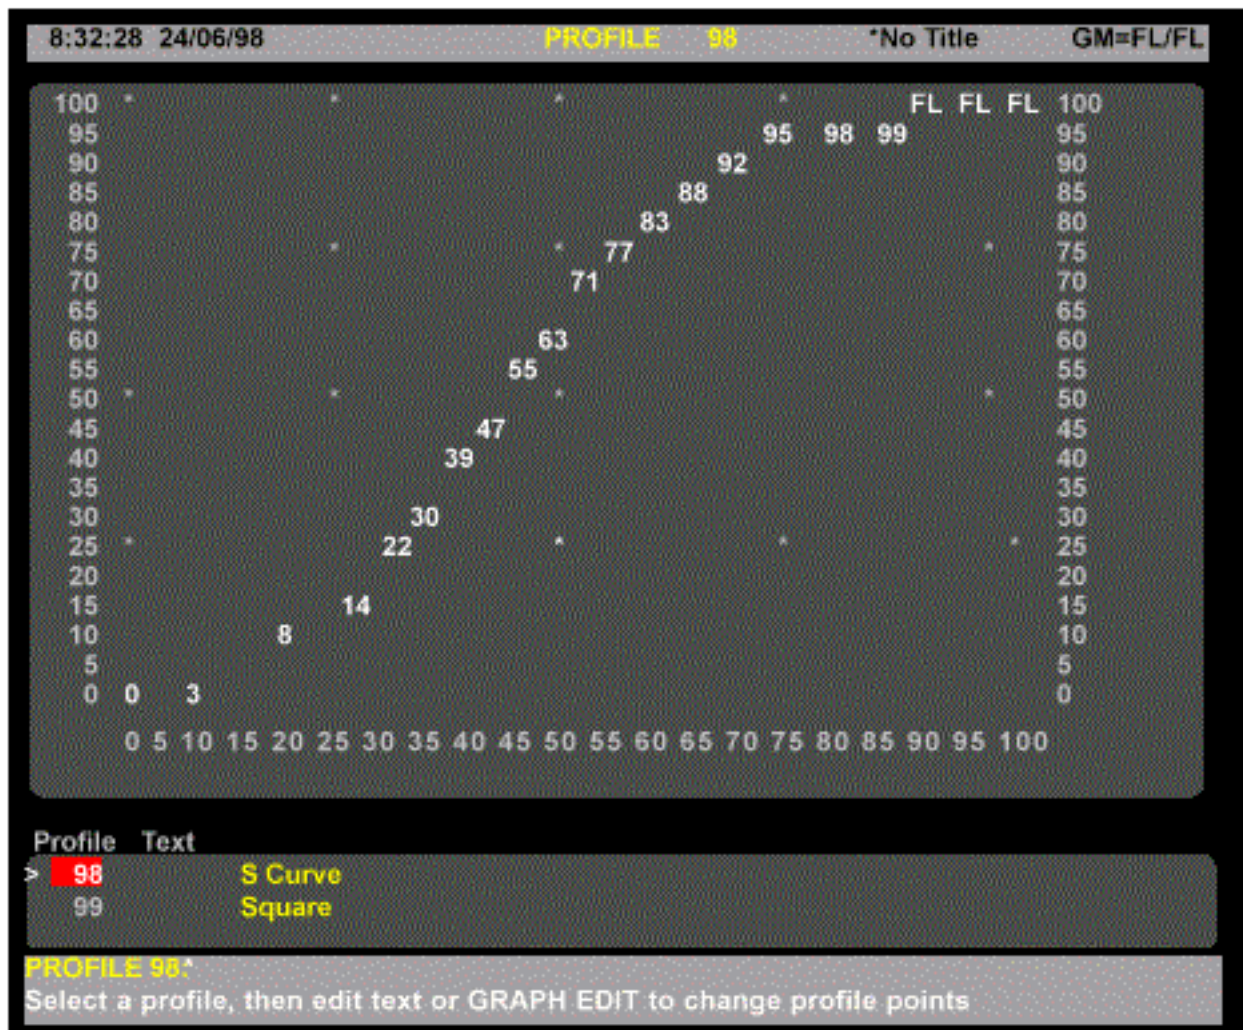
8:32:28 24/06/98 PROFILE 98 *No Title GM=FL/FL

100 FL FL FL 100
95 95 98 99 95
90 92 90
85 88 85
80 83 80
75 77 75
70 71 70
65 65
60 63 60
55 55 55
50 50
45 47 45
40 39 40
35 35
30 30 30
25 22 25
20 20
15 14 15
10 8 10
5 5
0 0 3 0

0 5 10 15 20 25 30 35 40 45 50 55 60 65 70 75 80 85 90 95 100

Profile Text
> 98 S Curve
99 Square

PROFILE 98:*
Select a profile, then edit text or GRAPH EDIT to change profile points